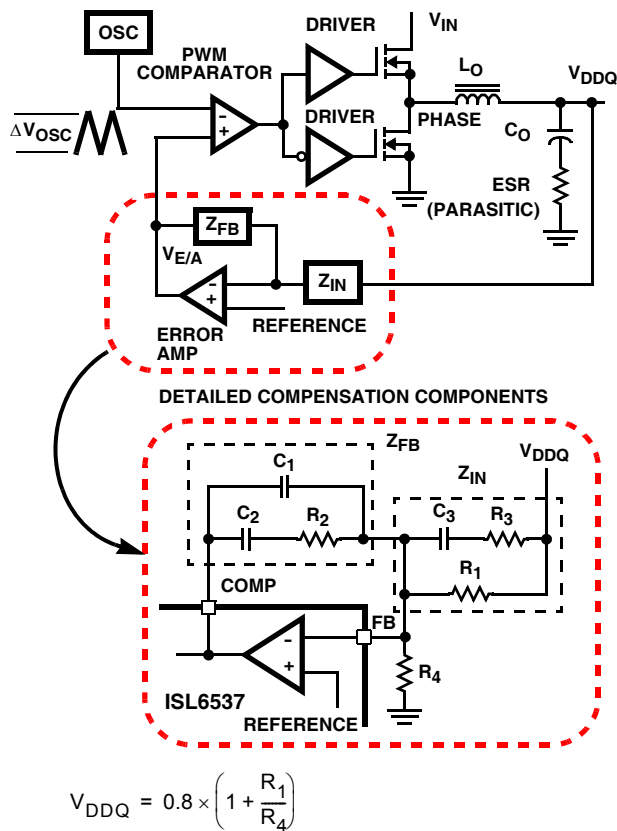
OSC

PWM COMPARATOR

DRIVER

$V_{IN}$

$L_O$

$V_{DDQ}$

$\Delta V_{OSC}$

-
+

DRIVER

PHASE

$C_O$

ESR (PARASITIC)

$Z_{FB}$

$V_{E/A}$

-
+

$Z_{IN}$

ERROR AMP

REFERENCE

DETAILED COMPENSATION COMPONENTS

$Z_{FB}$

$V_{DDQ}$

$C_1$

$Z_{IN}$

$C_2$

$R_2$

$C_3$

$R_3$

$R_1$

COMP

FB

-
+

$R_4$

ISL6537

REFERENCE

$V_{DDQ} = 0.8 \times \left(1 + \frac{R_1}{R_4}\right)$